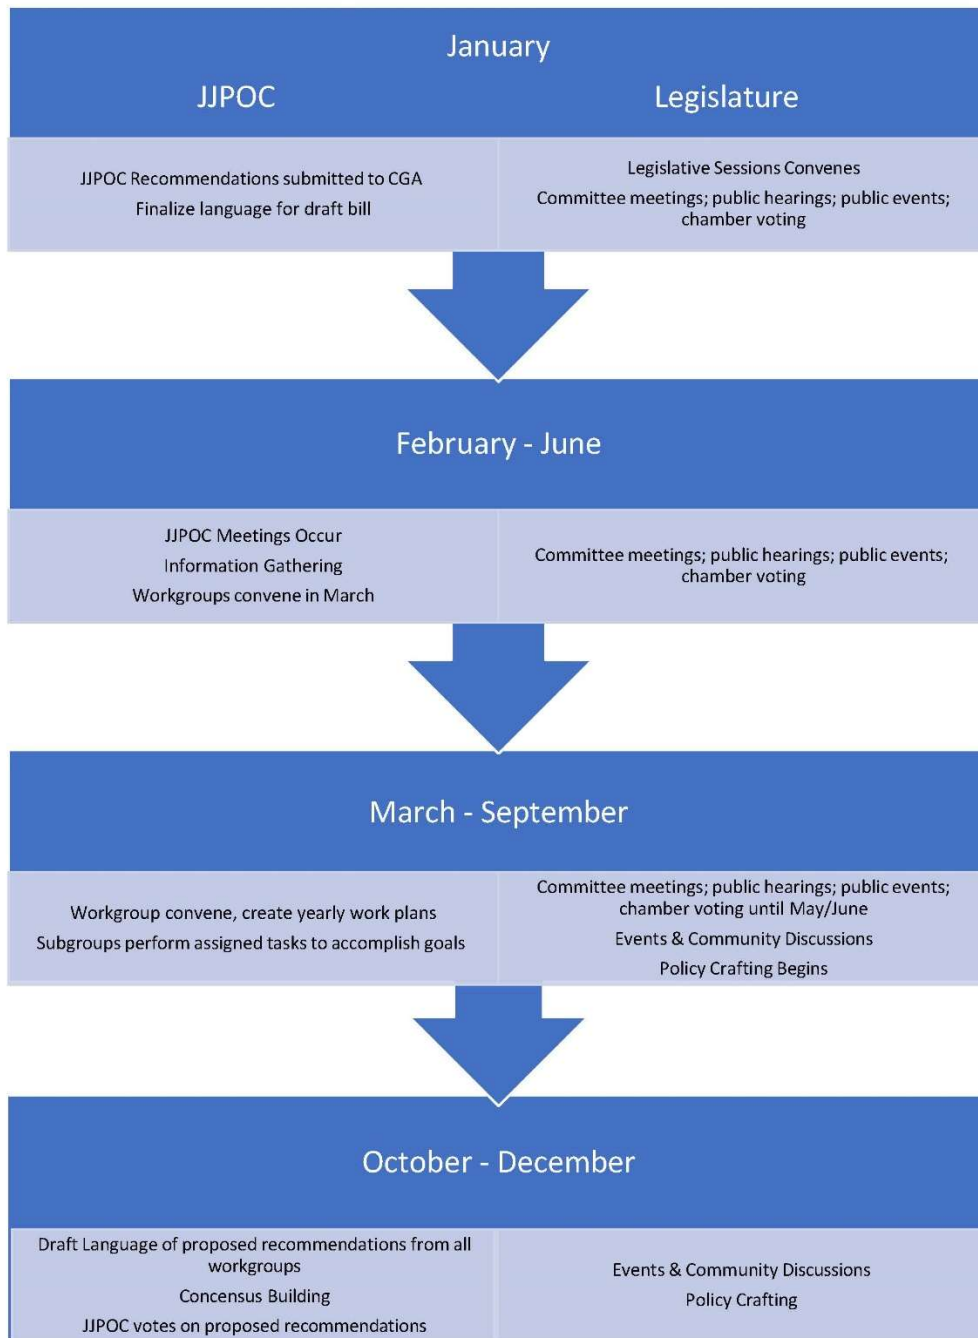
January

JJPOC

Legislature

JJPOC Recommendations submitted to CGA

Finalize language for draft bill

Legislative Sessions Convenes

Committee meetings; public hearings; public events; chamber voting

February - June

JJPOC Meetings Occur

Information Gathering

Workgroups convene in March

Committee meetings; public hearings; public events; chamber voting

March - September

Workgroup convene, create yearly work plans

Subgroups perform assigned tasks to accomplish goals

Committee meetings; public hearings; public events; chamber voting until May/June

Events & Community Discussions

Policy Crafting Begins

October - December

Draft Language of proposed recommendations from all workgroups

Concensus Building

JJPOC votes on proposed recommendations

Events & Community Discussions

Policy Crafting